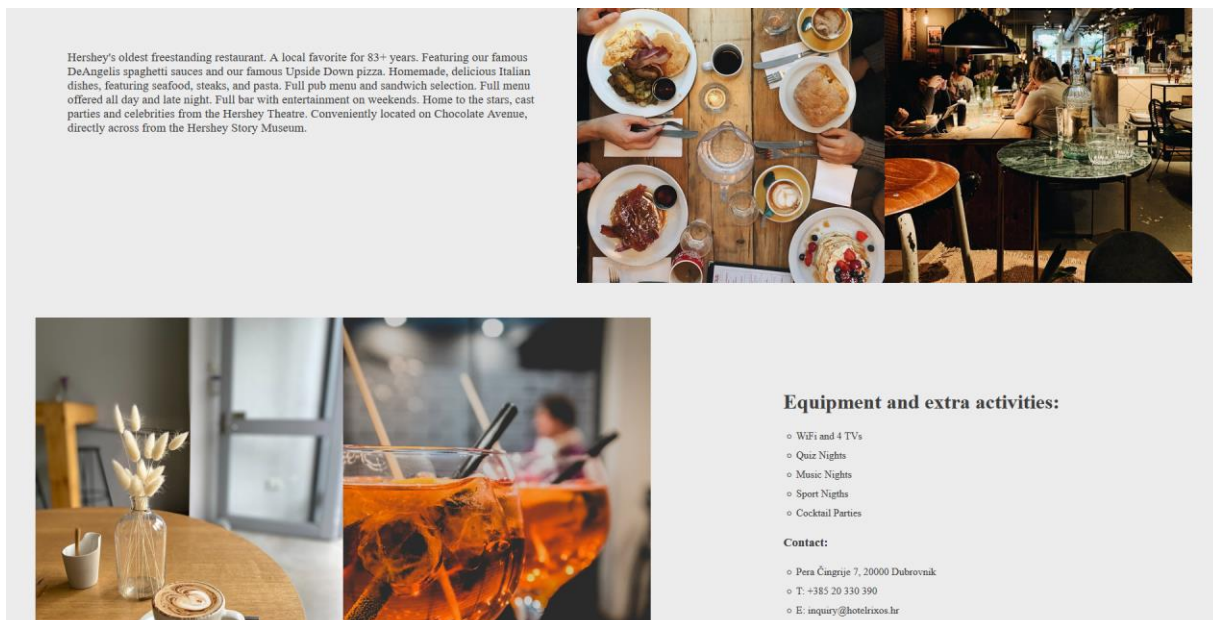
Hershey's oldest freestanding restaurant. A local favorite for 83+ years. Featuring our famous DeAngelis spaghetti sauces and our famous Upside Down pizza. Homemade, delicious Italian dishes, featuring seafood, steaks, and pasta. Full pub menu and sandwich selection. Full menu offered all day and late night. Full bar with entertainment on weekends. Home to the stars, cast parties and celebrities from the Hershey Theatre. Conveniently located on Chocolate Avenue, directly across from the Hershey Story Museum.

Equipment and extra activities:

- WiFi and 4 TVs
- Quiz Nights
- Music Nights
- Sport Nigths
- Cocktail Parties

Contact:

- Pera Čingrije 7, 20000 Dubrovnik
- T: +385 20 330 390
- E: inquiry@hotelrixos.hr